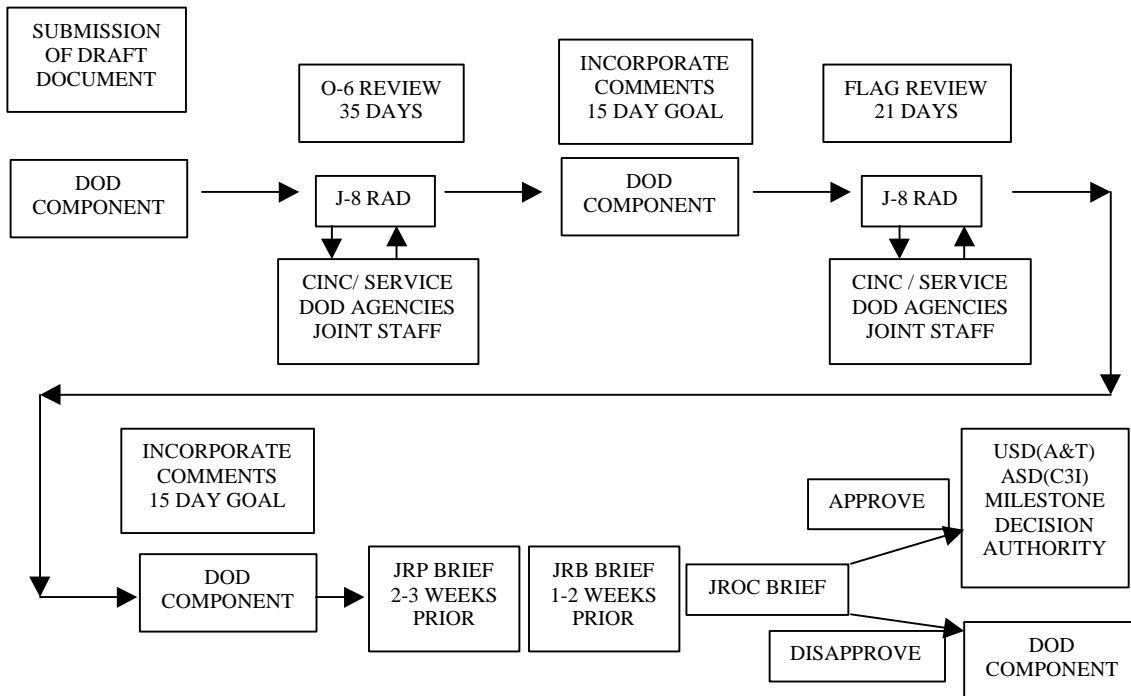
SUBMISSION OF DRAFT DOCUMENT

O-6 REVIEW 35 DAYS

INCORPORATE COMMENTS 15 DAY GOAL

FLAG REVIEW 21 DAYS

DOD COMPONENT

J-8 RAD

CINC/ SERVICE DOD AGENCIES JOINT STAFF

DOD COMPONENT

J-8 RAD

CINC / SERVICE DOD AGENCIES JOINT STAFF

INCORPORATE COMMENTS 15 DAY GOAL

DOD COMPONENT

JRP BRIEF 2-3 WEEKS PRIOR

JRB BRIEF 1-2 WEEKS PRIOR

JROC BRIEF

APPROVE

USD(A&T) ASD(C3I) MILESTONE DECISION AUTHORITY

DISAPPROVE

DOD COMPONENT